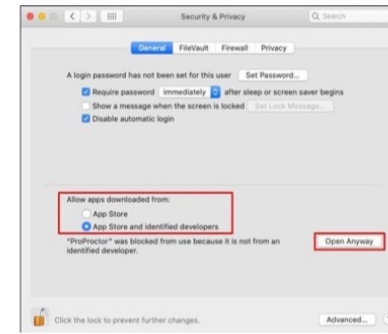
Security & Privacy

Search

General FileVault Firewall Privacy

A login password has not been set for this user Set Password...

Require password immediately after sleep or screen saver begins

Show a message when the screen is locked Set Lock Message...

Disable automatic login

Allow apps downloaded from:

App Store

App Store and identified developers

"ProProctor" was blocked from use because it is not from an identified developer.

Open Anyway

Click the lock to prevent further changes.

Advanced...